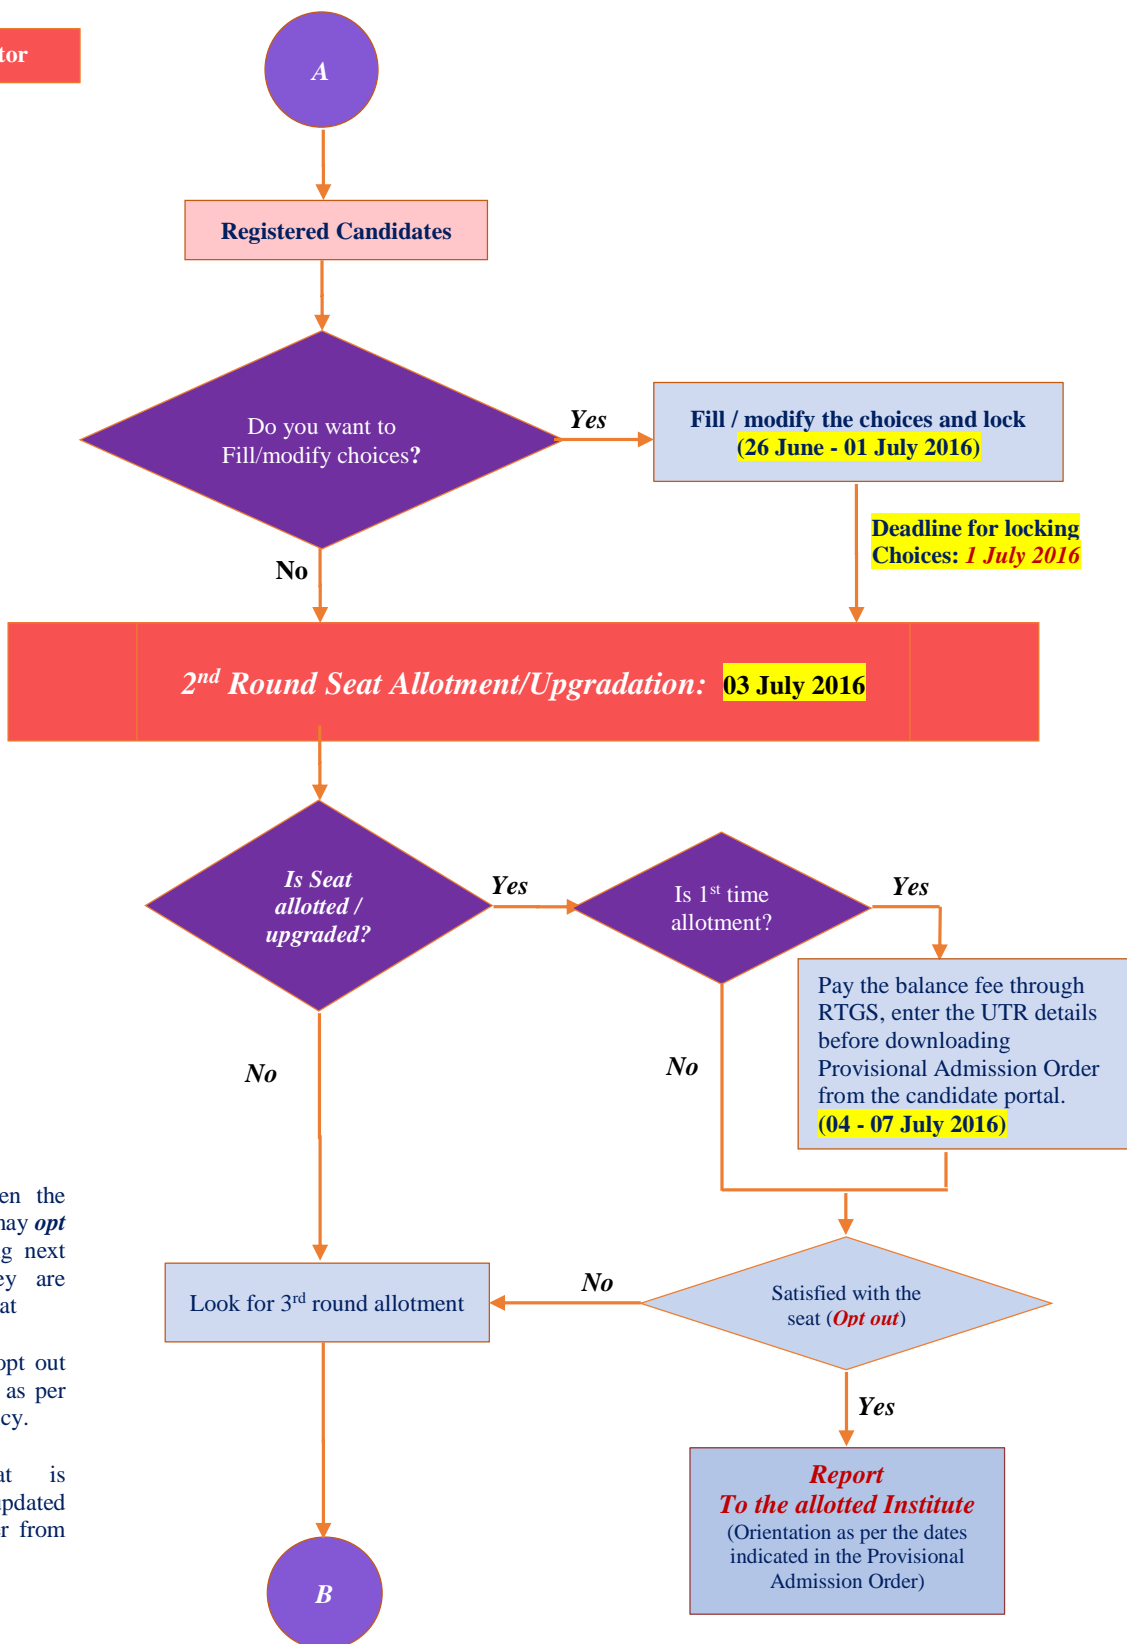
tor

A

Registered Candidates

Do you want to Fill/modify choices?

Yes

Fill / modify the choices and lock (26 June - 01 July 2016)

Deadline for locking Choices: 1 July 2016

No

$2^{nd}$ Round Seat Allotment/Upgradation: 03 July 2016

Is Seat allotted / upgraded?

Yes

Is $1^{st}$ time allotment?

Yes

Pay the balance fee through RTGS, enter the UTR details before downloading Provisional Admission Order from the candidate portal. (04 - 07 July 2016)

No

No

en the
nay opt
g next
ey are
at

pt out
as per
cy.

at is
pdated
r from

Look for $3^{rd}$ round allotment

No

Satisfied with the seat (Opt out)

Yes

Report To the allotted Institute (Orientation as per the dates indicated in the Provisional Admission Order)

B